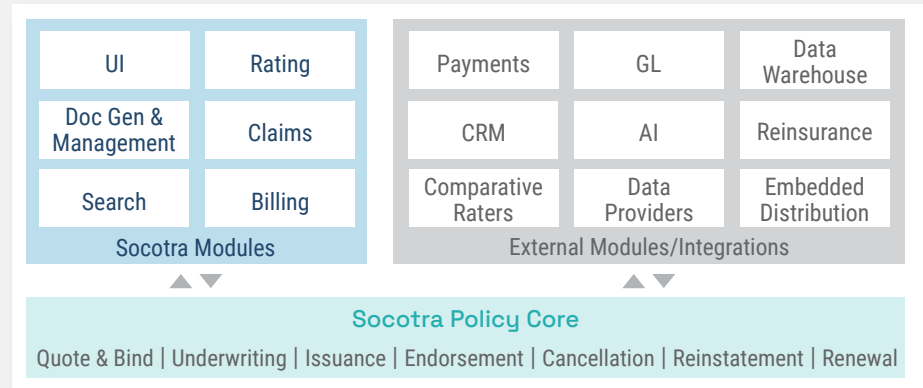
UI

Rating

Doc Gen & Management

Claims

Search

Billing

Socotra Modules

Payments

GL

Data Warehouse

CRM

AI

Reinsurance

Comparative Raters

Data Providers

Embedded Distribution

External Modules/Integrations

Socotra Policy Core

Quote & Bind | Underwriting | Issuance | Endorsement | Cancellation | Reinstatement | Renewal